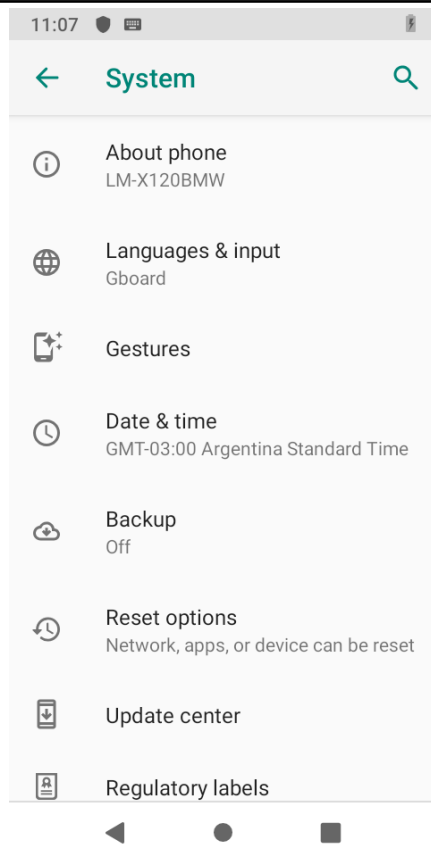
11:07

System

About phone
LM-X120BMW

Languages & input
Gboard

Gestures

Date & time
GMT-03:00 Argentina Standard Time

Backup
Off

Reset options
Network, apps, or device can be reset

Update center

Regulatory labels